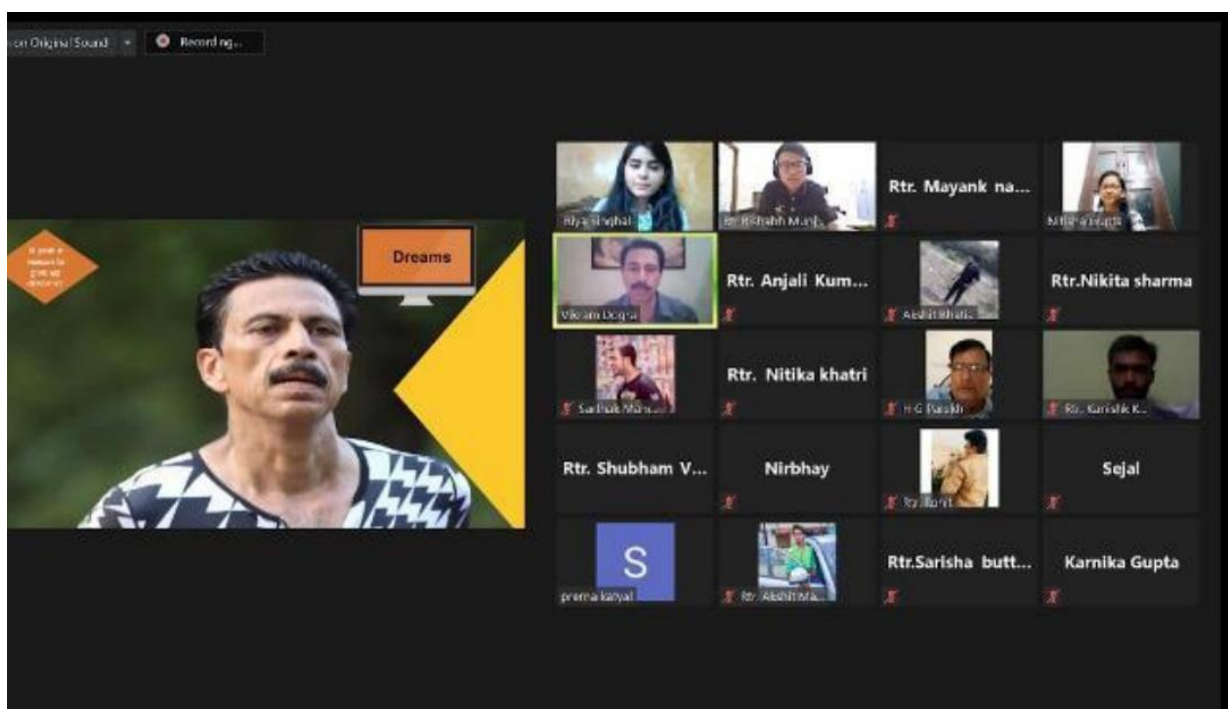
on Original Sound
Recording...

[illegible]

Dreams

Riya Singhal
Rtr. Rishabh Munh...
Rtr. Mayank na...
Nitisha Gupta
Vikram Dogra
Rtr. Anjali Kum...
Akshit Bhatia
Rtr.Nikita sharma
Sarthak Manh...
Rtr. Nitika khatri
H G Parikh
Rtr. Kanishk K...
Rtr. Shubham V...
Nirbhay
Rtr. Rohit
Sejal
S
prerna kanyal
Rtr. Akshit Ma...
Rtr.Sarisha butt...
Karnika Gupta